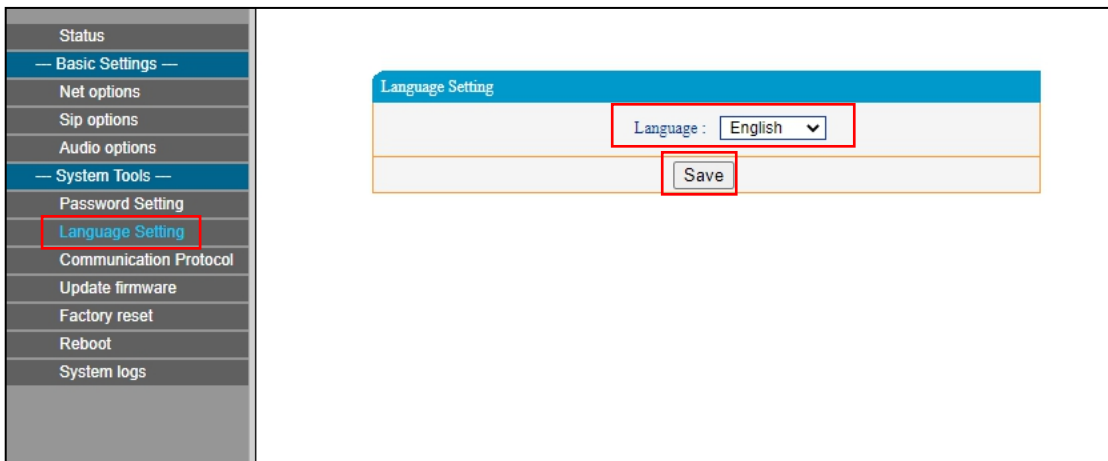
Status
— Basic Settings —
Net options
Sip options
Audio options
— System Tools —
Password Setting
Language Setting
Communication Protocol
Update firmware
Factory reset
Reboot
System logs

Language Setting

Language : English

Save